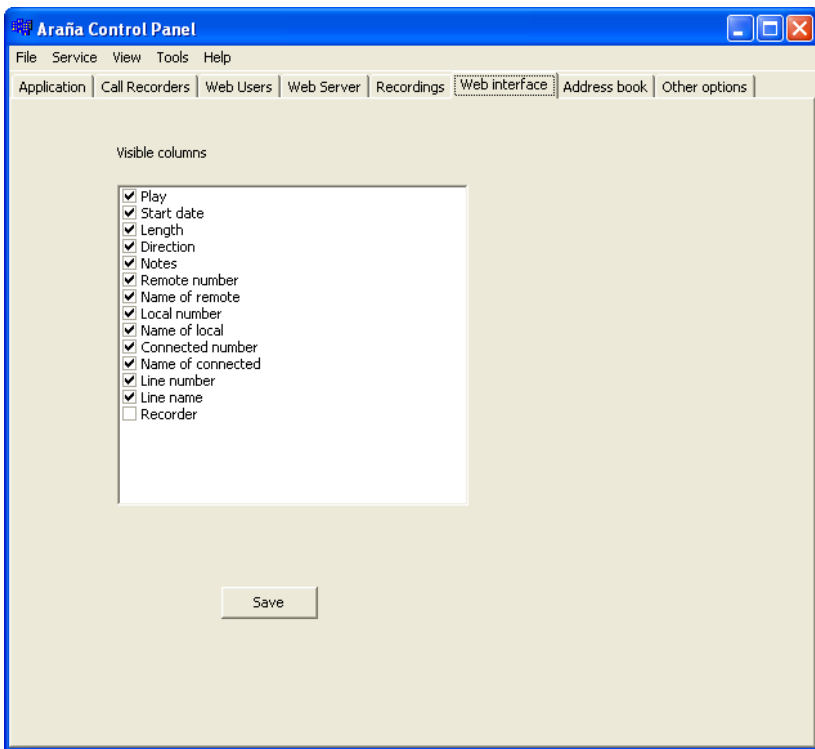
Araña Control Panel

File Service View Tools Help

Application | Call Recorders | Web Users | Web Server | Recordings | Web interface | Address book | Other options

Visible columns

Play
Start date
Length
Direction
Notes
Remote number
Name of remote
Local number
Name of local
Connected number
Name of connected
Line number
Line name
Recorder

Save